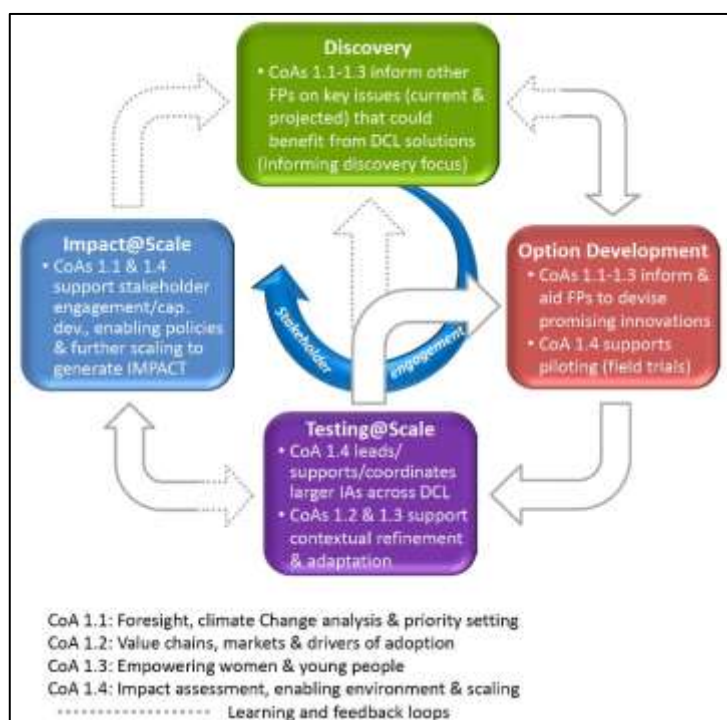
Discovery
• CoAs 1.1-1.3 inform other FPs on key issues (current & projected) that could benefit from DCL solutions (informing discovery focus)

Impact@Scale
• CoAs 1.1 & 1.4 support stakeholder engagement/cap. dev., enabling policies & further scaling to generate IMPACT

Stakeholder engagement

Option Development
• CoAs 1.1-1.3 inform & aid FPs to devise promising innovations
• CoA 1.4 supports piloting (field trials)

Testing@Scale
• CoA 1.4 leads/ supports/coordinates larger IAs across DCL
• CoAs 1.2 & 1.3 support contextual refinement & adaptation

CoA 1.1: Foresight, climate Change analysis & priority setting
CoA 1.2: Value chains, markets & drivers of adoption
CoA 1.3: Empowering women & young people
CoA 1.4: Impact assessment, enabling environment & scaling
Learning and feedback loops